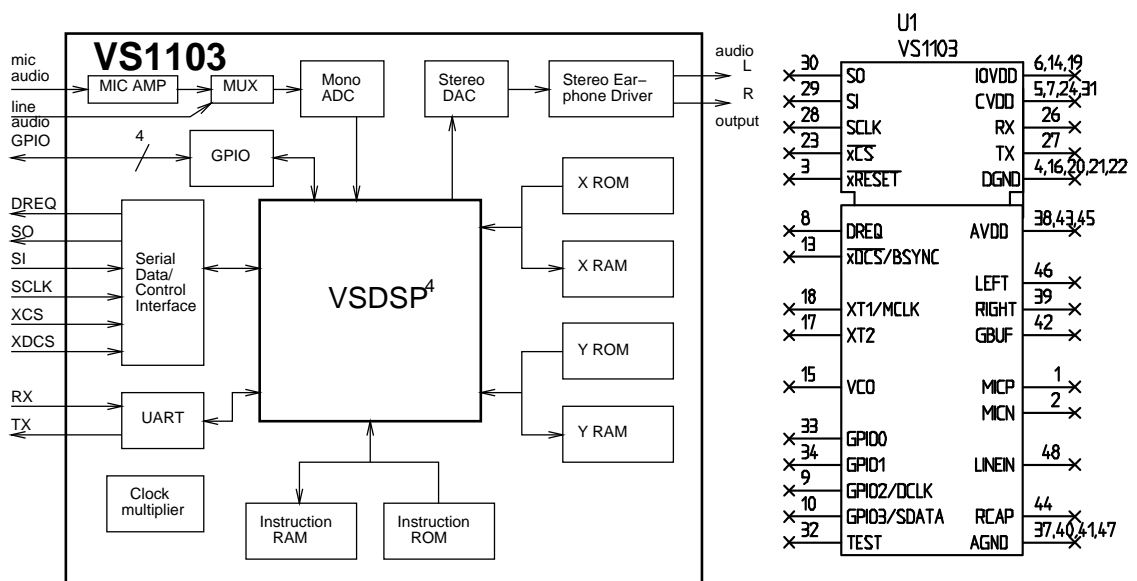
VS1103

mic audio

MIC AMP

MUX

Mono ADC

Stereo DAC

Stereo Ear-phone Driver

audio

L

R

output

line audio

GPIO

4

GPIO

DREQ

SO

SI

SCLK

XCS

XDCS

Serial Data/ Control Interface

VSDSP$^4$

X ROM

X RAM

Y ROM

Y RAM

RX

TX

UART

Clock multiplier

Instruction RAM

Instruction ROM

U1

VS1103

30 SO
29 SI
28 SCLK
23 $\overline{xCS}$
3 $\overline{xRESET}$

IOVDD 6,14,19
CVDD 5,7,24,31
RX 26
TX 27
DGND 4,16,20,21,22

8 DREQ
13 $\overline{xDCS}$/BSYNC

AVDD 38,43,45

LEFT 46
RIGHT 39
GBUF 42

18 XT1/MCLK
17 XT2

15 VCO

MICP 1
MICN 2

33 GPIO0
34 GPIO1
9 GPIO2/DCLK
10 GPIO3/SDATA
32 TEST

LINEIN 48
RCAP 44
AGND 37,40,41,47